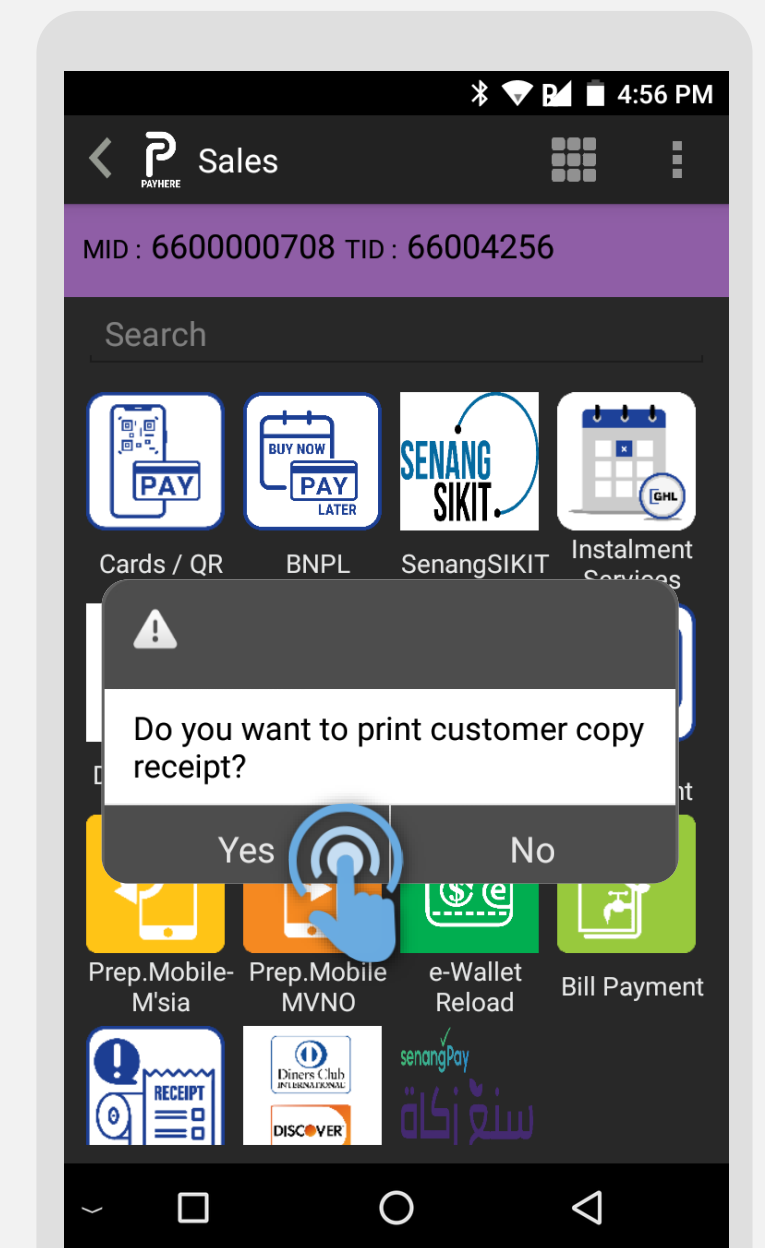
4:56 PM

PAYHERE Sales

MID : 6600000708 TID : 66004256

Search

PAY
Cards / QR

BUY NOW PAY LATER
BNPL

SENANG SIKIT
SenangSIKIT

GHL
Instalment Services

Do you want to print customer copy receipt?

Yes No

D

nt

Prep.Mobile-M'sia

Prep.Mobile MVNO

e-Wallet Reload

Bill Payment

RECEIPT

Diners Club INTERNATIONAL

DISCOVER

senangPay
سنڠ زكاة